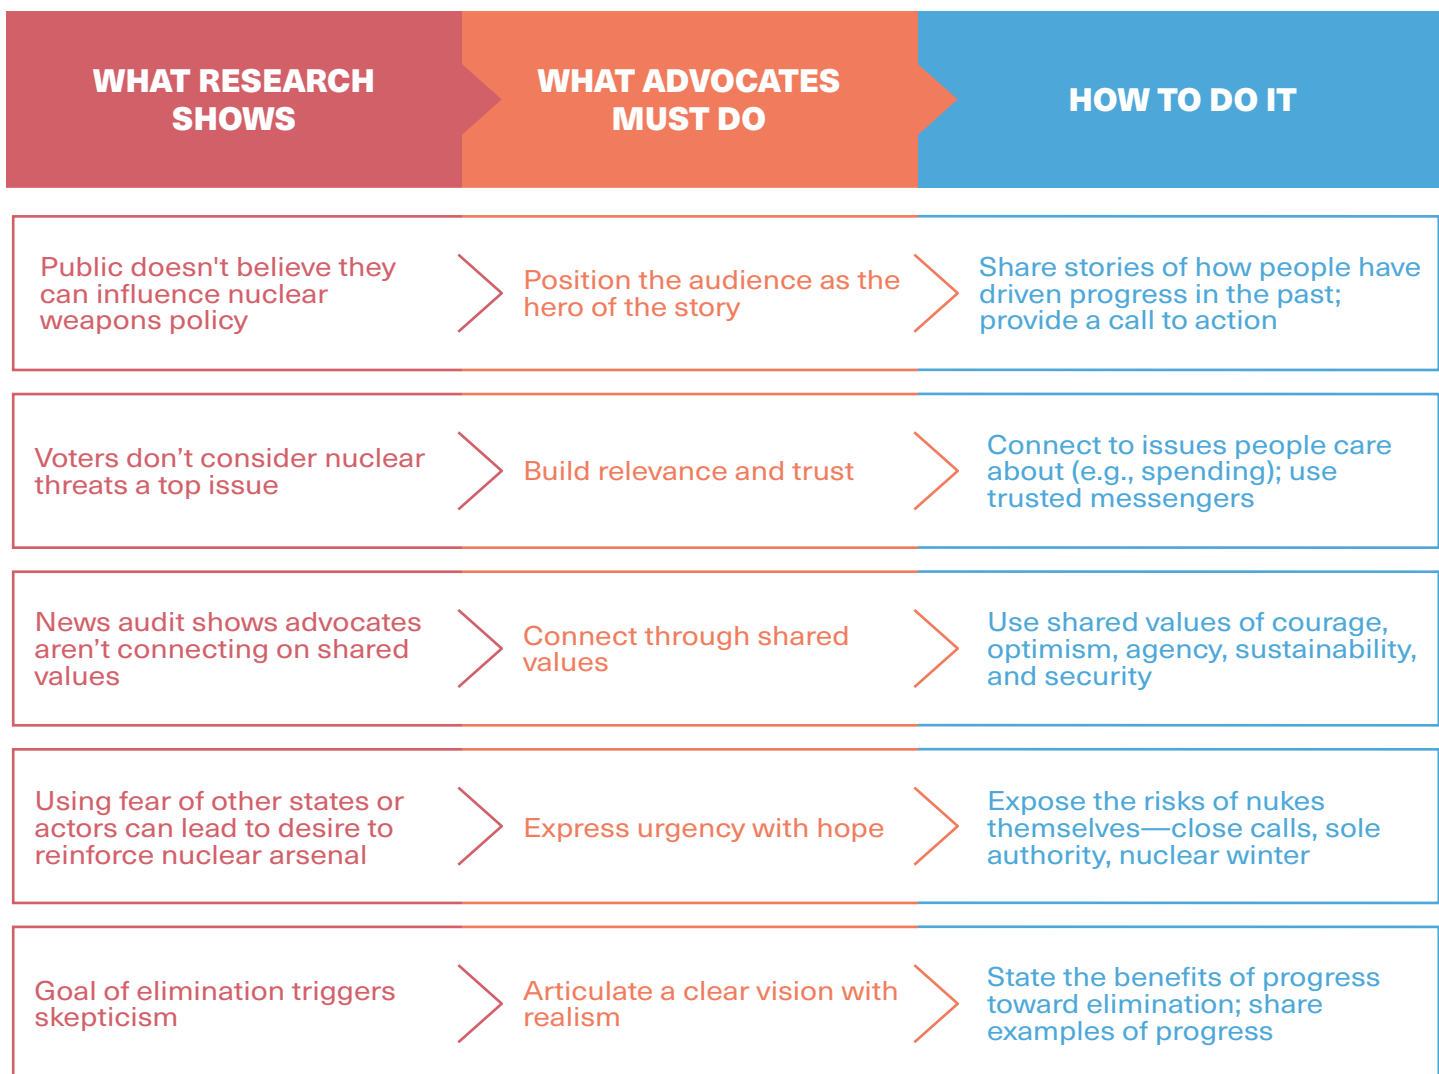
| WHAT RESEARCH SHOWS | WHAT ADVOCATES MUST DO | HOW TO DO IT |
|---|---|---|
| Public doesn't believe they can influence nuclear weapons policy | Position the audience as the hero of the story | Share stories of how people have driven progress in the past; provide a call to action |
| Voters don’t consider nuclear threats a top issue | Build relevance and trust | Connect to issues people care about (e.g., spending); use trusted messengers |
| News audit shows advocates aren’t connecting on shared values | Connect through shared values | Use shared values of courage, optimism, agency, sustainability, and security |
| Using fear of other states or actors can lead to desire to reinforce nuclear arsenal | Express urgency with hope | Expose the risks of nukes themselves—close calls, sole authority, nuclear winter |
| Goal of elimination triggers skepticism | Articulate a clear vision with realism | State the benefits of progress toward elimination; share examples of progress |